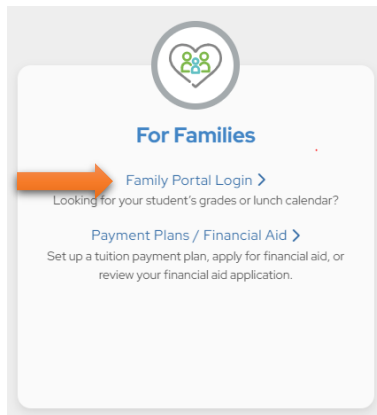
For Families

Family Portal Login >
Looking for your student's grades or lunch calendar?

Payment Plans / Financial Aid >
Set up a tuition payment plan, apply for financial aid, or review your financial aid application.